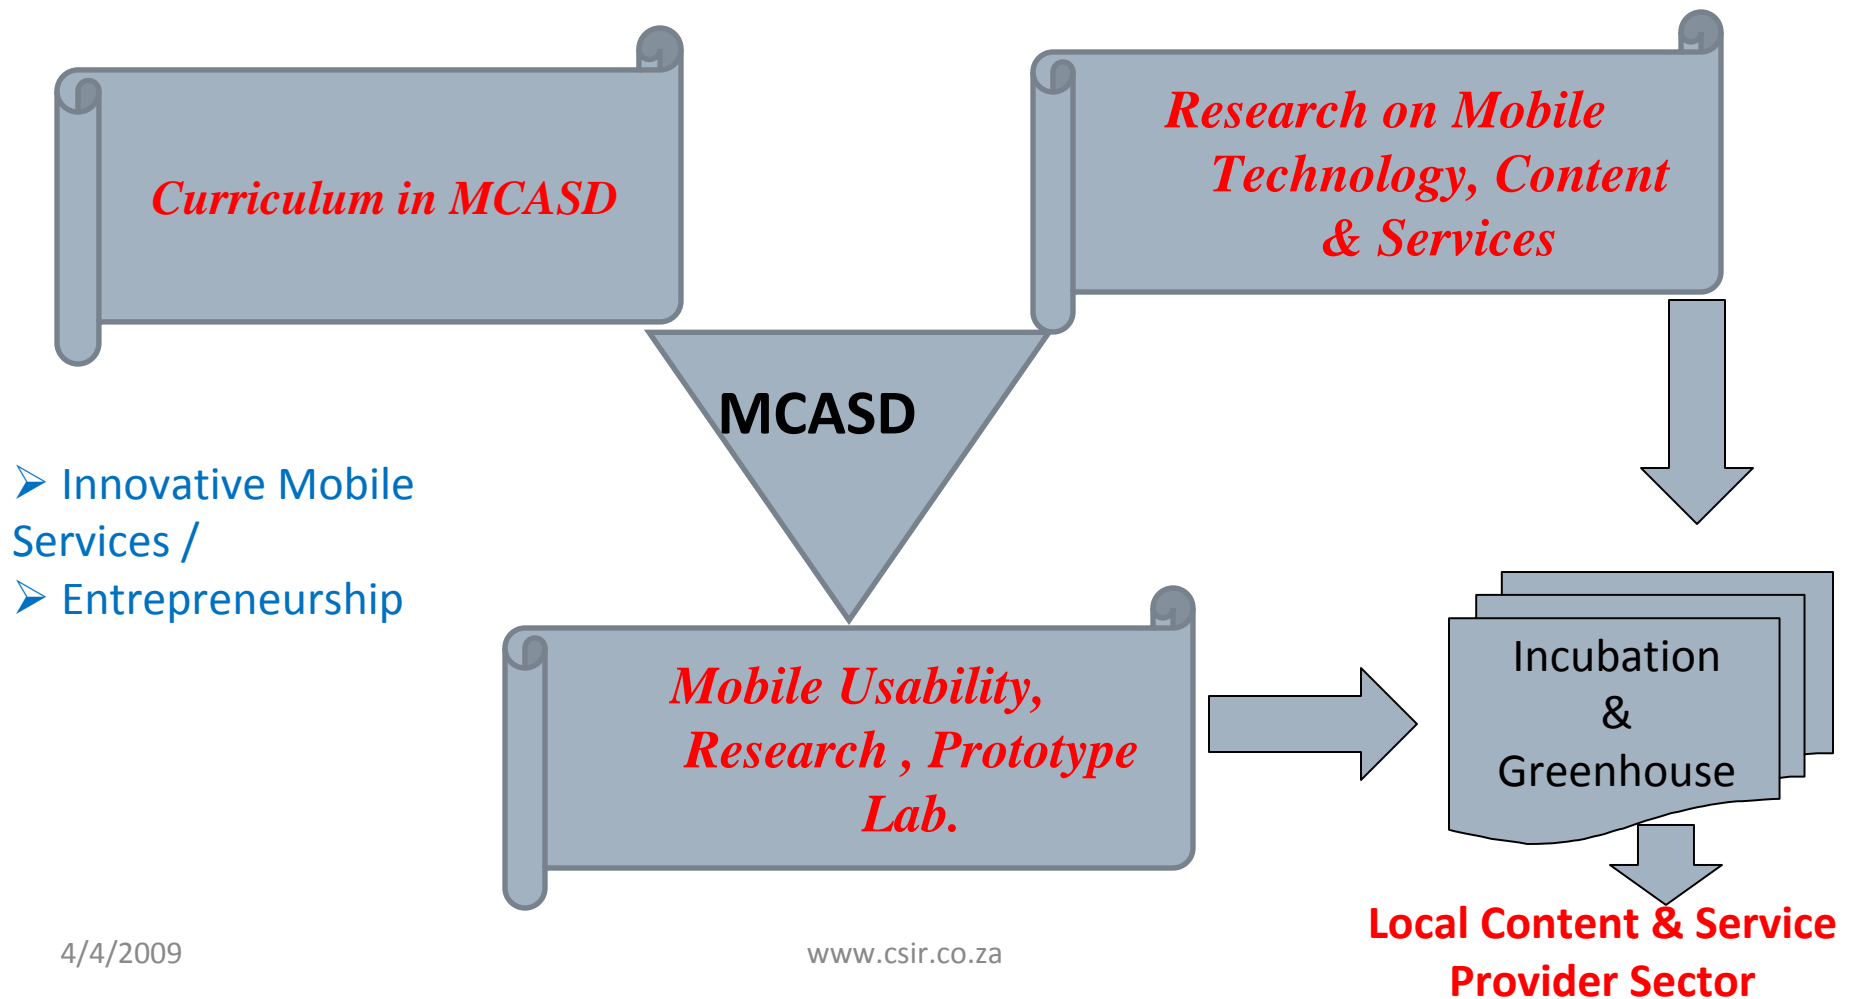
Curriculum in MCASD

Research on Mobile Technology, Content & Services

MCASD

➢ Innovative Mobile Services /
➢ Entrepreneurship

Mobile Usability, Research , Prototype Lab.

Incubation & Greenhouse

Local Content & Service Provider Sector

4/4/2009

www.csir.co.za